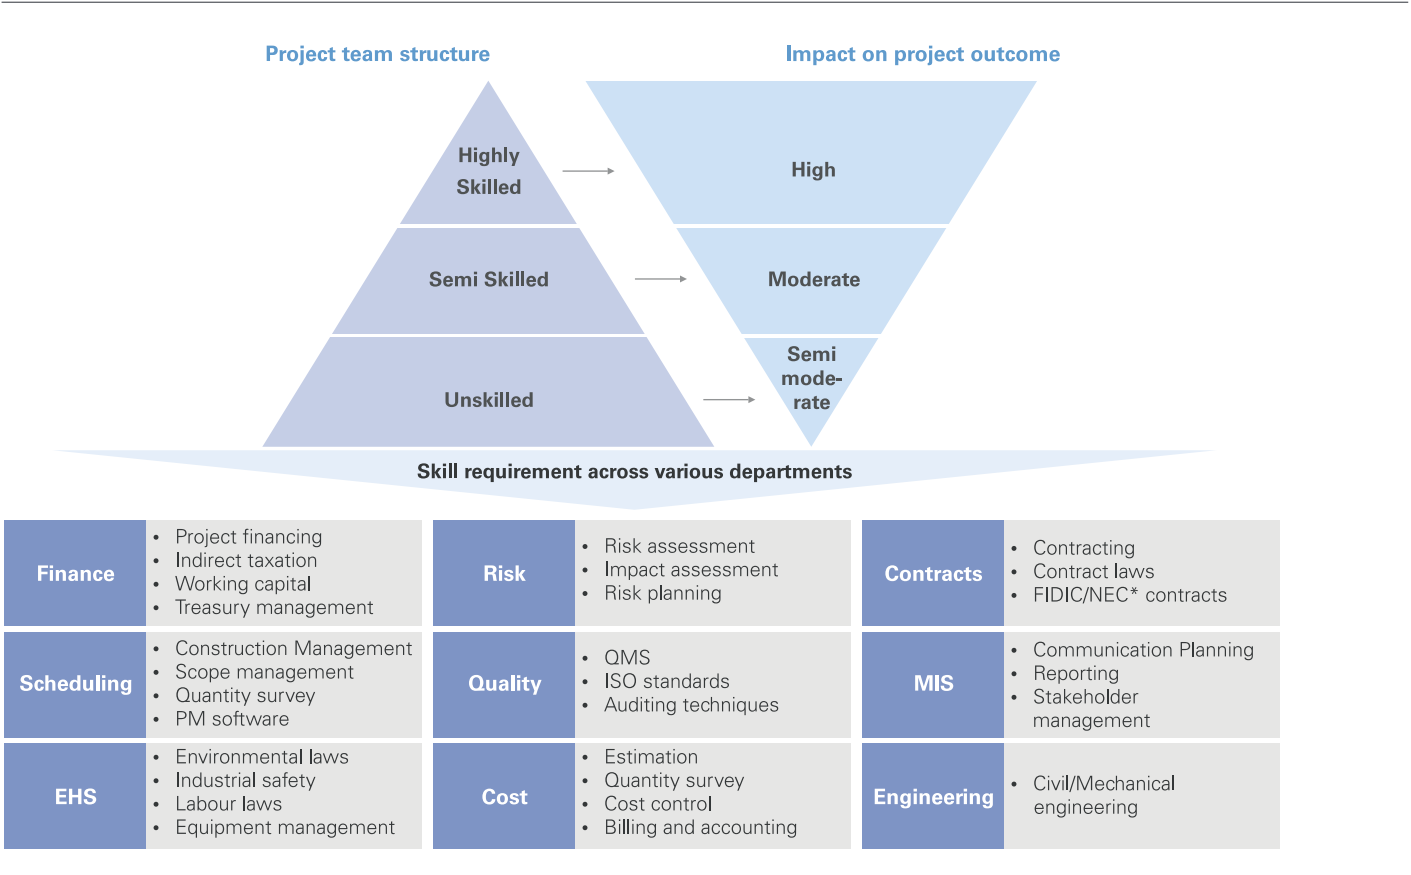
Project team structure

Impact on project outcome

Highly Skilled

High

Semi Skilled

Moderate

Unskilled

Semi moderate

Skill requirement across various departments

Finance
- Project financing
- Indirect taxation
- Working capital
- Treasury management

Risk
- Risk assessment
- Impact assessment
- Risk planning

Contracts
- Contracting
- Contract laws
- FIDIC/NEC* contracts

Scheduling
- Construction Management
- Scope management
- Quantity survey
- PM software

Quality
- QMS
- ISO standards
- Auditing techniques

MIS
- Communication Planning
- Reporting
- Stakeholder management

EHS
- Environmental laws
- Industrial safety
- Labour laws
- Equipment management

Cost
- Estimation
- Quantity survey
- Cost control
- Billing and accounting

Engineering
- Civil/Mechanical engineering